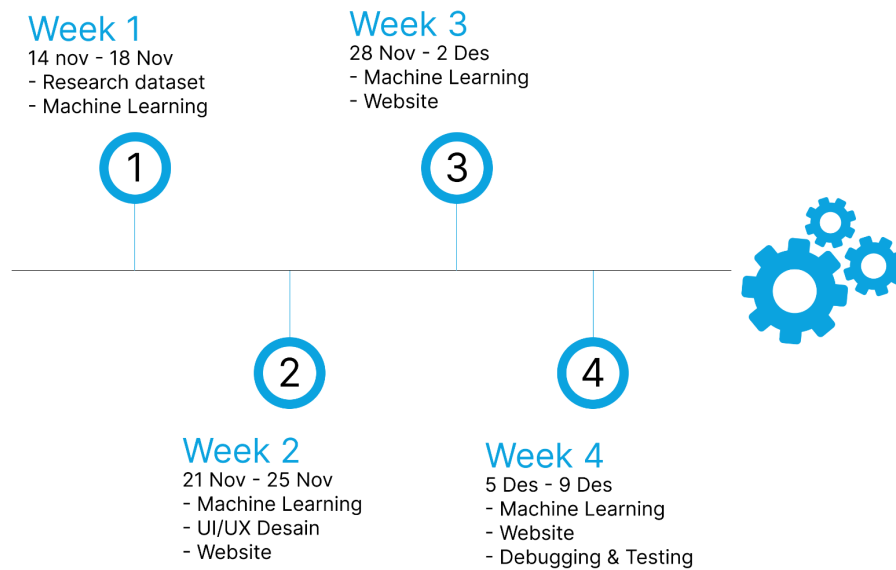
Week 1
14 nov - 18 Nov
- Research dataset
- Machine Learning

1

Week 3
28 Nov - 2 Des
- Machine Learning
- Website

3

2

Week 2
21 Nov - 25 Nov
- Machine Learning
- UI/UX Desain
- Website

4

Week 4
5 Des - 9 Des
- Machine Learning
- Website
- Debugging & Testing